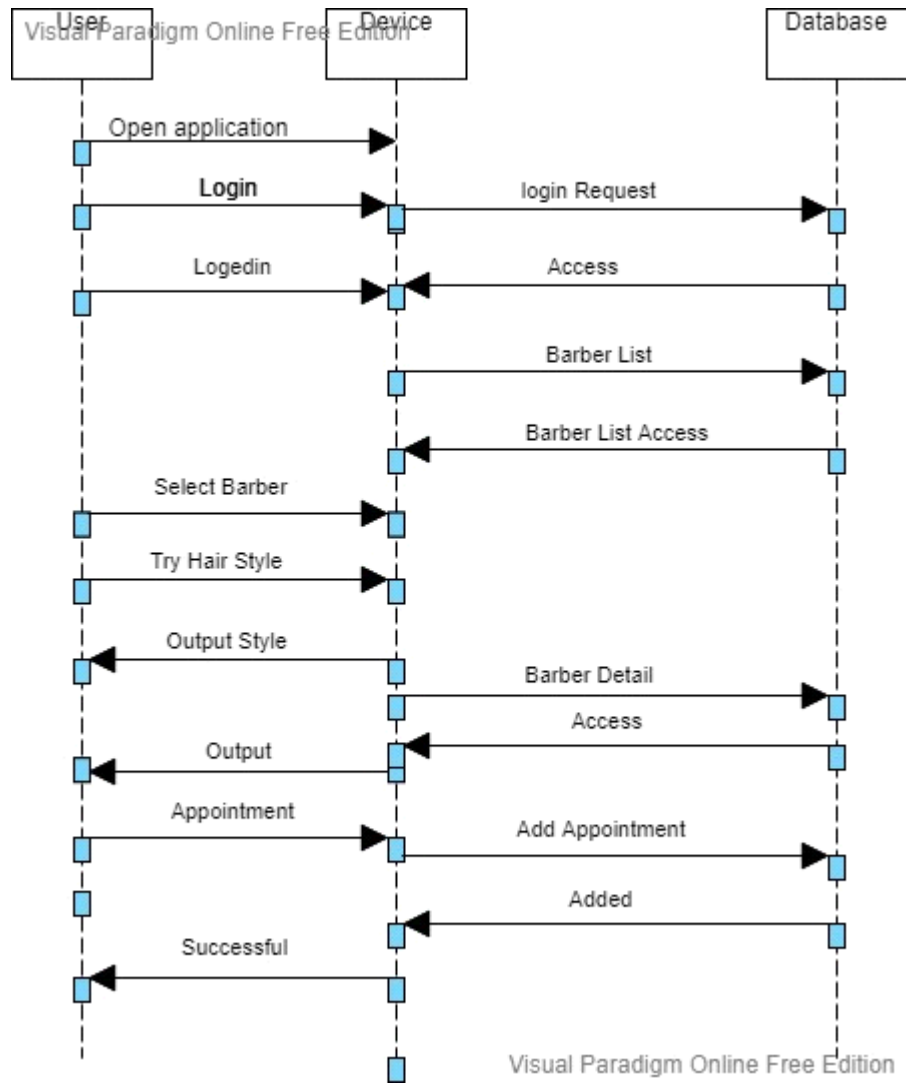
User

Visual Paradigm Online Free Edition

Device

Database

Open application

Login

login Request

Logedin

Access

Barber List

Barber List Access

Select Barber

Try Hair Style

Output Style

Barber Detail

Access

Output

Appointment

Add Appointment

Added

Successful

Visual Paradigm Online Free Edition